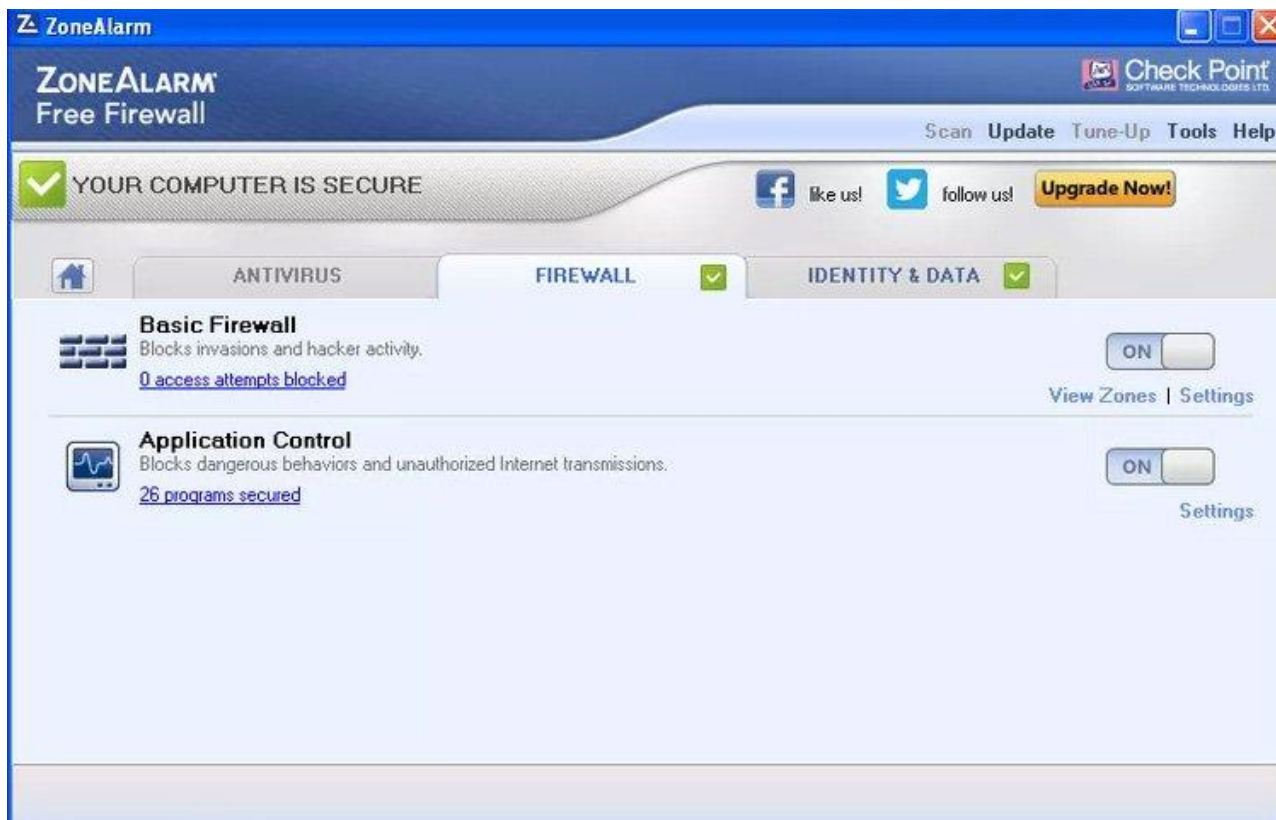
ZoneAlarm

ZONEALARM
Free Firewall

Check Point
SOFTWARE TECHNOLOGIES LTD.

Scan Update Tune-Up Tools Help

YOUR COMPUTER IS SECURE

like us! follow us! Upgrade Now!

ANTIVIRUS FIREWALL IDENTITY & DATA

Basic Firewall
Blocks invasions and hacker activity.
0 access attempts blocked

ON

View Zones | Settings

Application Control
Blocks dangerous behaviors and unauthorized Internet transmissions.
26 programs secured

ON

Settings